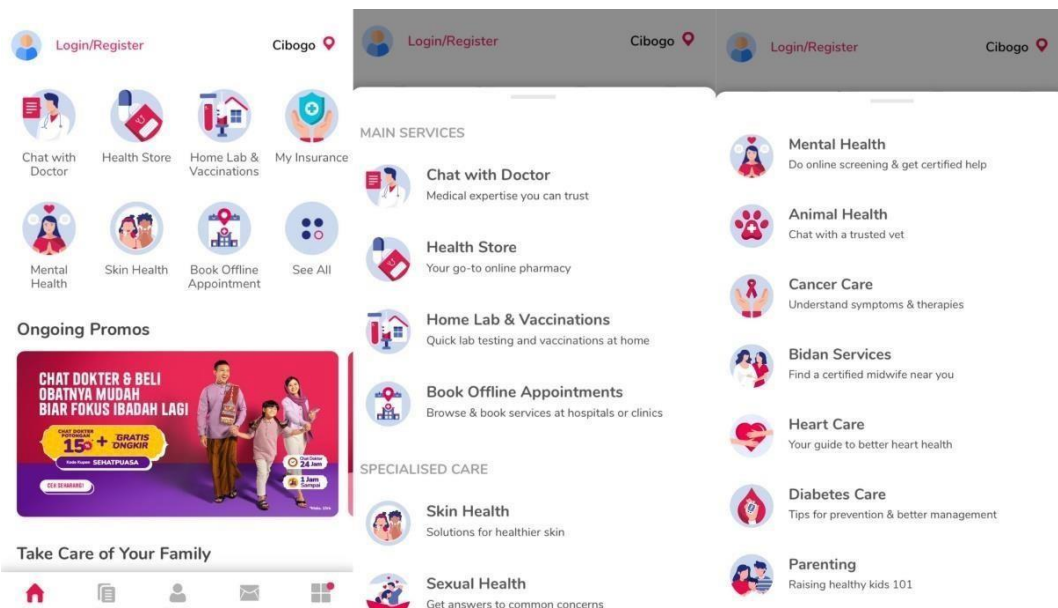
Login/Register

Cibogo

Chat with Doctor

Health Store

Home Lab & Vaccinations

My Insurance

Mental Health

Skin Health

Book Offline Appointment

See All

Ongoing Promos

CHAT DOKTER & BELI OBATNYA MUDAH BIAR FOKUS IBADAH LAGI

CHAT DOKTER POTONGAN 15 + GRATIS ONGKIR

Kode Kupon SEHATPUASA

CEK SEKARANG!

Chat Dokter 24 Jam

1 Jam Sampai

Take Care of Your Family

Login/Register

Cibogo

MAIN SERVICES

Chat with Doctor
Medical expertise you can trust

Health Store
Your go-to online pharmacy

Home Lab & Vaccinations
Quick lab testing and vaccinations at home

Book Offline Appointments
Browse & book services at hospitals or clinics

SPECIALISED CARE

Skin Health
Solutions for healthier skin

Sexual Health
Get answers to common concerns

Login/Register

Cibogo

Mental Health
Do online screening & get certified help

Animal Health
Chat with a trusted vet

Cancer Care
Understand symptoms & therapies

Bidan Services
Find a certified midwife near you

Heart Care
Your guide to better heart health

Diabetes Care
Tips for prevention & better management

Parenting
Raising healthy kids 101